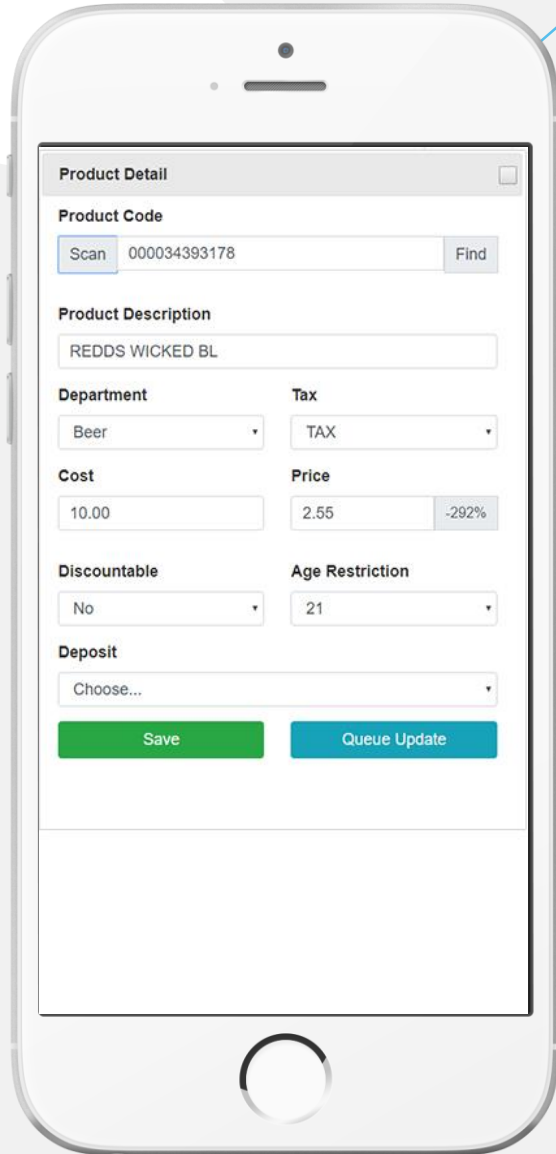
Product Detail

Product Code

Scan 000034393178 Find

Product Description

REDDS WICKED BL

Department

Beer

Tax

TAX

Cost

10.00

Price

2.55 -292%

Discountable

No

Age Restriction

21

Deposit

Choose...

Save

Queue Update